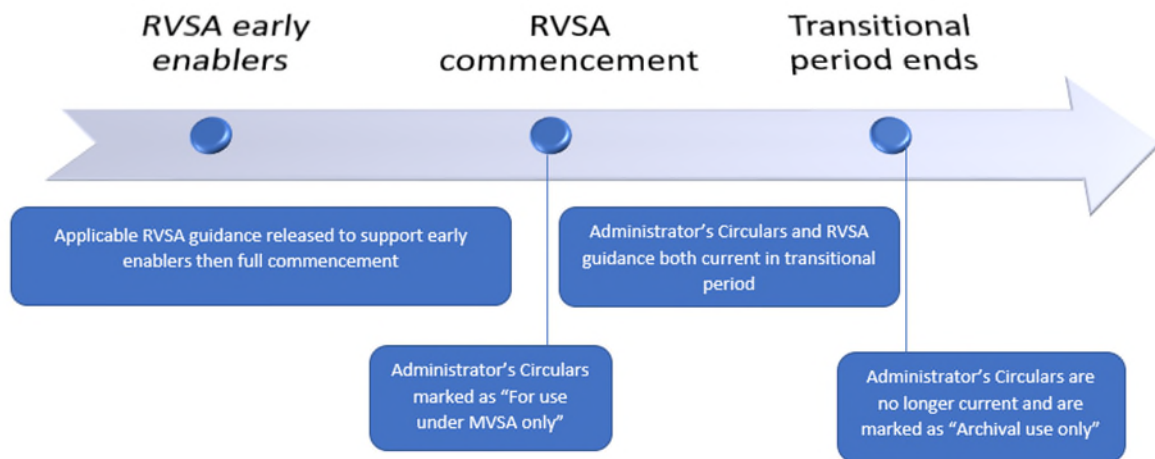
RVSA early enablers

RVSA commencement

Transitional period ends

Applicable RVSA guidance released to support early enablers then full commencement

Administrator's Circulars and RVSA guidance both current in transitional period

Administrator's Circulars marked as "For use under MVSA only"

Administrator's Circulars are no longer current and are marked as "Archival use only"